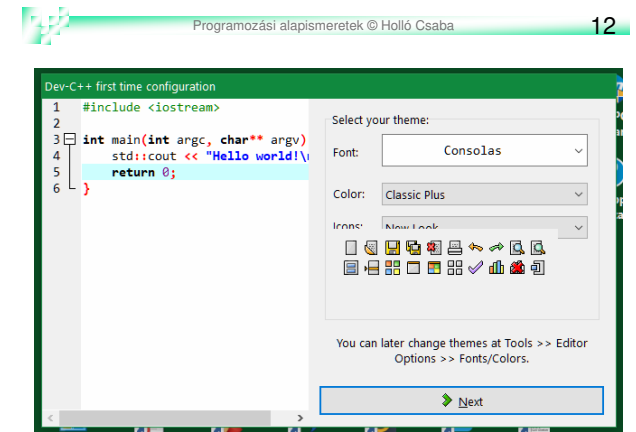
Programozási alapismeretek © Holló Csaba

12

Dev-C++ first time configuration

1 #include <iostream>
2
3 int main(int argc, char** argv)
4 std::cout << "Hello world!\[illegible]
5 return 0;
6 }

Select your theme:

Font: Consolas

Color: Classic Plus

Icons: New Look

You can later change themes at Tools >> Editor Options >> Fonts/Colors.

Next